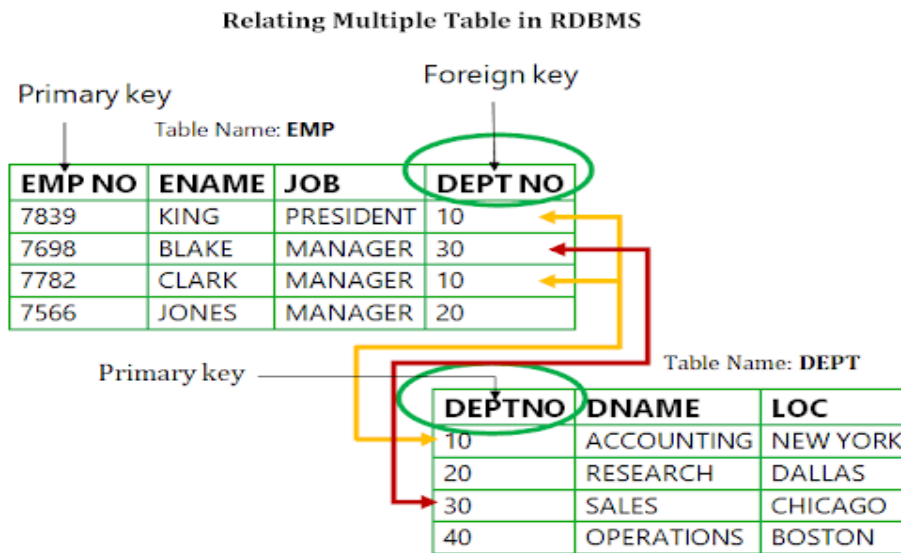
Relating Multiple Table in RDBMS

Primary key

Foreign key

Table Name: EMP

| EMP NO | ENAME | JOB | DEPT NO |
|---|---|---|---|
| 7839 | KING | PRESIDENT | 10 |
| 7698 | BLAKE | MANAGER | 30 |
| 7782 | CLARK | MANAGER | 10 |
| 7566 | JONES | MANAGER | 20 |

Primary key

Table Name: DEPT

| DEPTNO | DNAME | LOC |
|---|---|---|
| 10 | ACCOUNTING | NEW YORK |
| 20 | RESEARCH | DALLAS |
| 30 | SALES | CHICAGO |
| 40 | OPERATIONS | BOSTON |